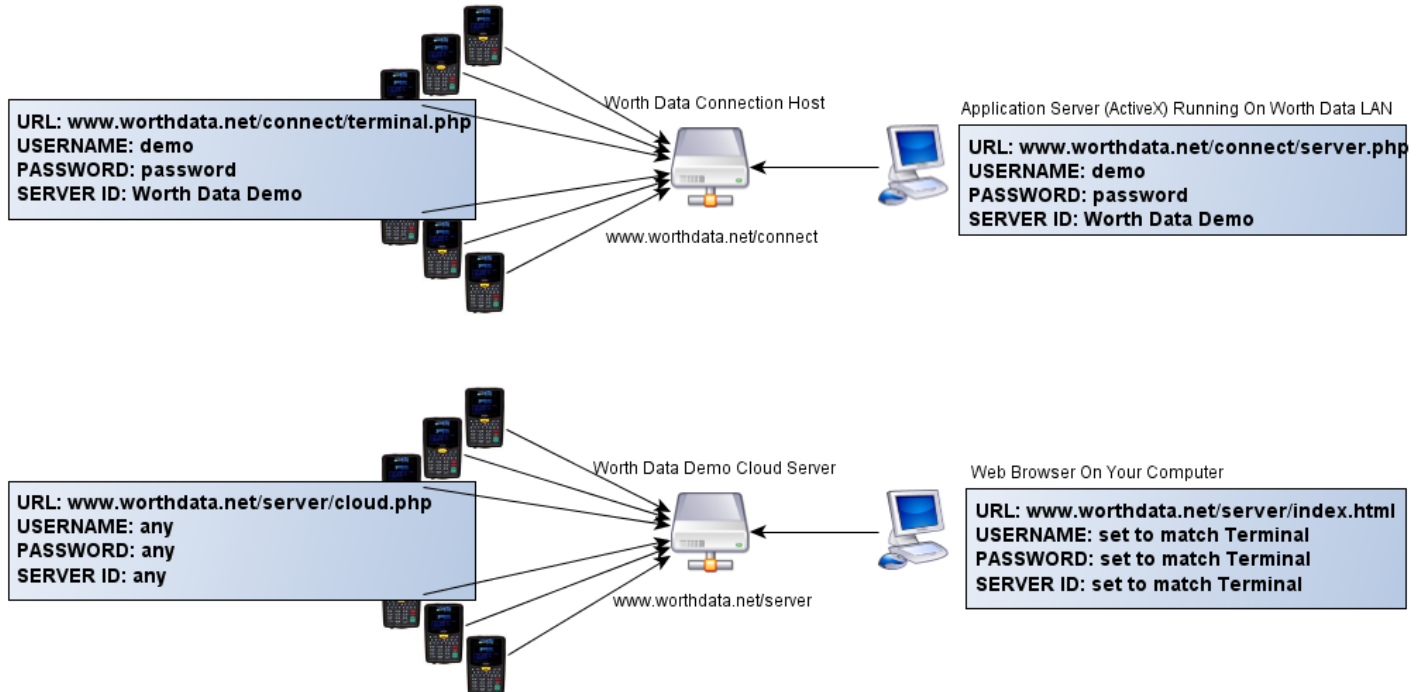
URL: www.worthdata.net/connect/terminal.php
USERNAME: demo
PASSWORD: password
SERVER ID: Worth Data Demo

Worth Data Connection Host

www.worthdata.net/connect

Application Server (ActiveX) Running On Worth Data LAN

URL: www.worthdata.net/connect/server.php
USERNAME: demo
PASSWORD: password
SERVER ID: Worth Data Demo

URL: www.worthdata.net/server/cloud.php
USERNAME: any
PASSWORD: any
SERVER ID: any

Worth Data Demo Cloud Server

www.worthdata.net/server

Web Browser On Your Computer

URL: www.worthdata.net/server/index.html
USERNAME: set to match Terminal
PASSWORD: set to match Terminal
SERVER ID: set to match Terminal